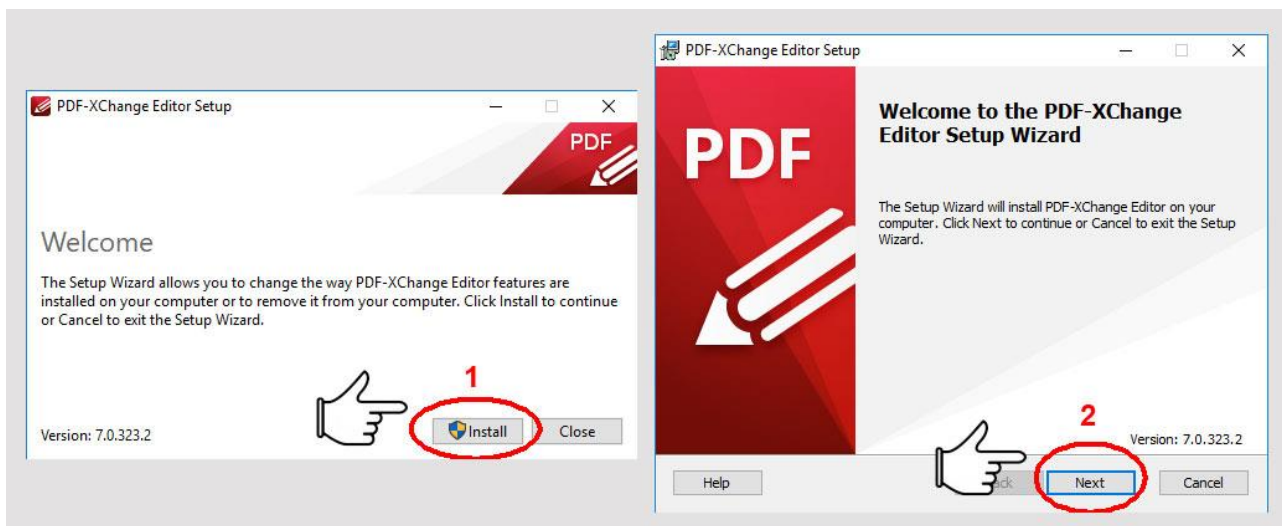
PDF-XChange Editor Setup

PDF

Welcome

The Setup Wizard allows you to change the way PDF-XChange Editor features are installed on your computer or to remove it from your computer. Click Install to continue or Cancel to exit the Setup Wizard.

1

Version: 7.0.323.2

Install

Close

PDF-XChange Editor Setup

PDF

Welcome to the PDF-XChange Editor Setup Wizard

The Setup Wizard will install PDF-XChange Editor on your computer. Click Next to continue or Cancel to exit the Setup Wizard.

2

Version: 7.0.323.2

Help

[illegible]ck

Next

Cancel